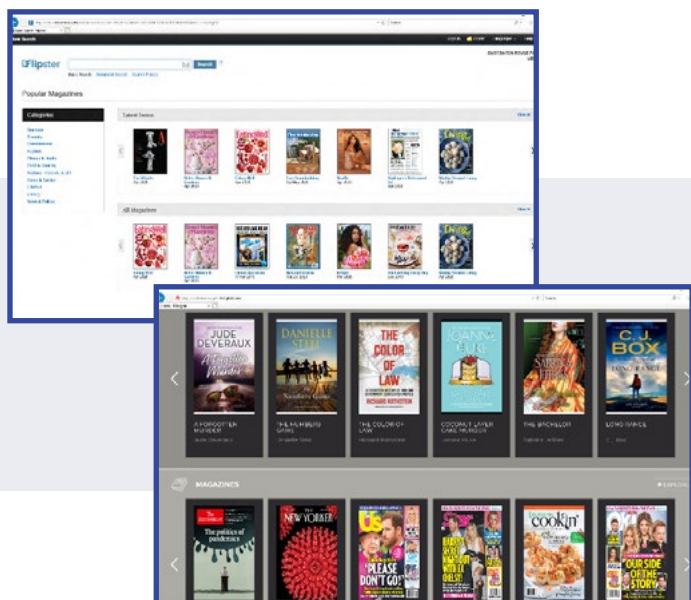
Flipster

Search

Popular Magazines

Categories

Latest Issues

All Magazines

JUDE DEVERAUX

A Forgotten Murder

DANIELLE STEEL

THE COLOR OF LAW

JOANNE FLUKE

C.J. BOX

LONG RANGE

A FORGOTTEN MURDER

THE NUMBERS GAME

THE COLOR OF LAW

COCONUT LAYER CAKE MURDER

THE BACHELOR

LONG RANGE

MAGAZINES

The Economist

The politics of pandemics

THE NEW YORKER

Us

"PLEASE DON'T GO!"

cookin'

OUR SIDE OF THE STORY